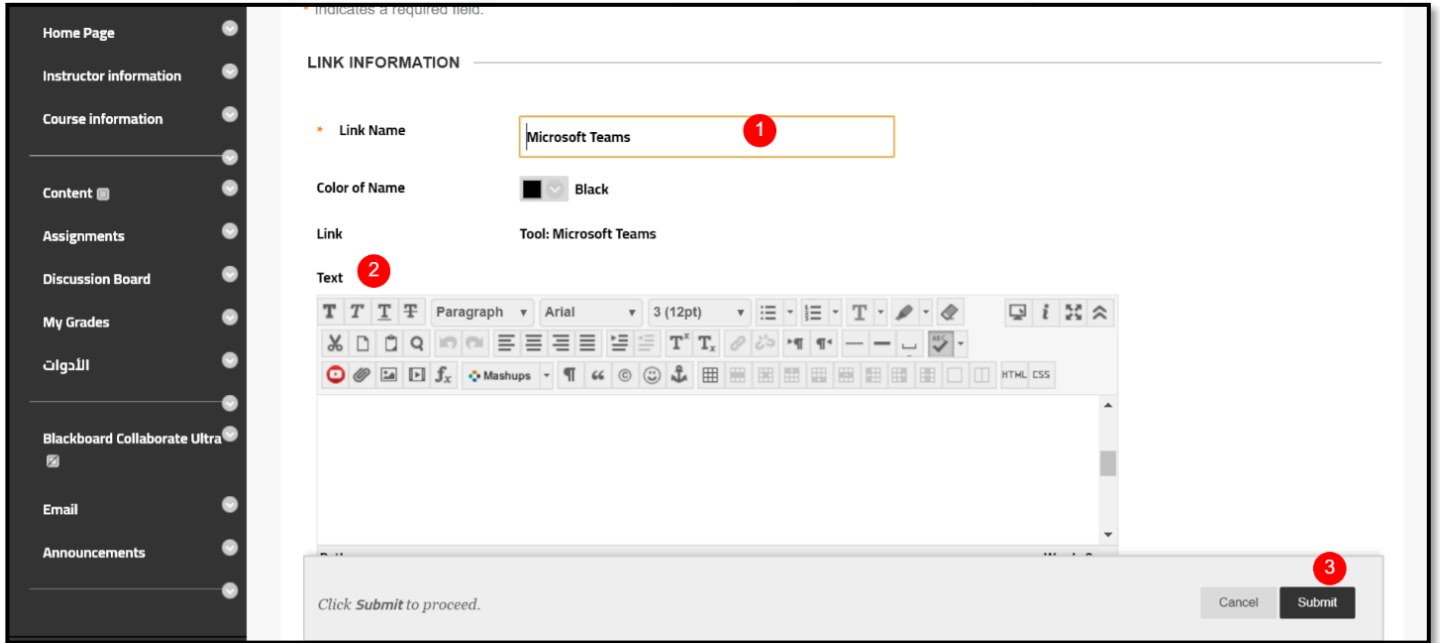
Home Page
Instructor information
Course information
Content
Assignments
Discussion Board
My Grades
الأدوات
Blackboard Collaborate Ultra
Email
Announcements

* indicates a required field.

LINK INFORMATION

* Link Name Microsoft Teams 1

Color of Name Black

Link Tool: Microsoft Teams

Text 2

Paragraph Arial 3 (12pt)

Mashups

HTML CSS

Click Submit to proceed.

Cancel Submit 3